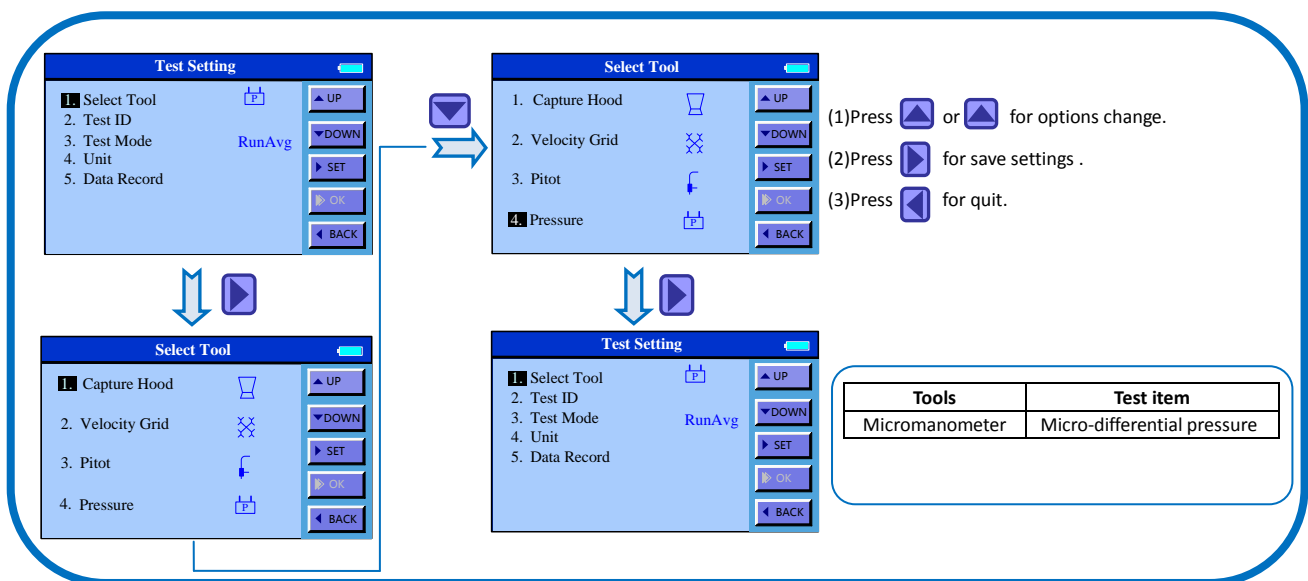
Test Setting

1. Select Tool
2. Test ID
3. Test Mode RunAvg
4. Unit
5. Data Record

UP
DOWN
SET
OK
BACK

Select Tool

1. Capture Hood
2. Velocity Grid
3. Pitot
4. Pressure

UP
DOWN
SET
OK
BACK

Select Tool

1. Capture Hood
2. Velocity Grid
3. Pitot
4. Pressure

UP
DOWN
SET
OK
BACK

Test Setting

1. Select Tool
2. Test ID
3. Test Mode RunAvg
4. Unit
5. Data Record

UP
DOWN
SET
OK
BACK

(1)Press or for options change.

(2)Press for save settings .

(3)Press for quit.

| Tools | Test item |
|---|---|
| Micromanometer | Micro-differential pressure |